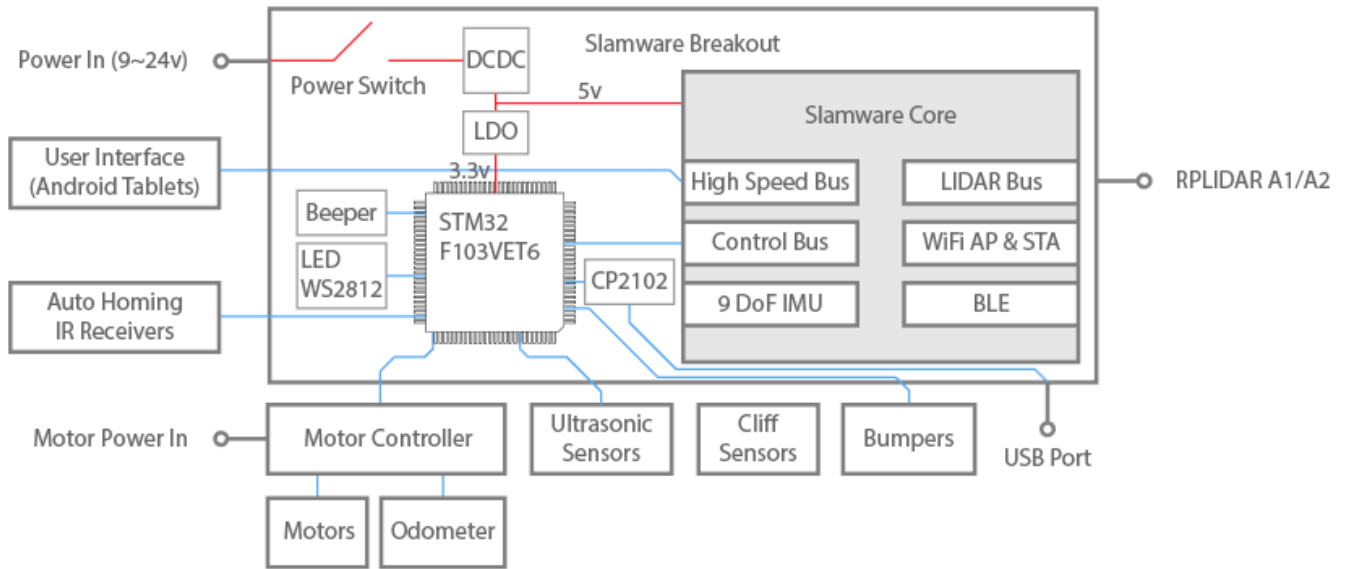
Power In (9~24v)

Power Switch

DCDC

Slamware Breakout

5v

LDO

Slamware Core

3.3v

User Interface (Android Tablets)

High Speed Bus

LIDAR Bus

RPLIDAR A1/A2

Beeper

STM32 F103VET6

Control Bus

WiFi AP & STA

LED WS2812

CP2102

9 DoF IMU

BLE

Auto Homing IR Receivers

Motor Power In

Motor Controller

Ultrasonic Sensors

Cliff Sensors

Bumpers

USB Port

Motors

Odometer